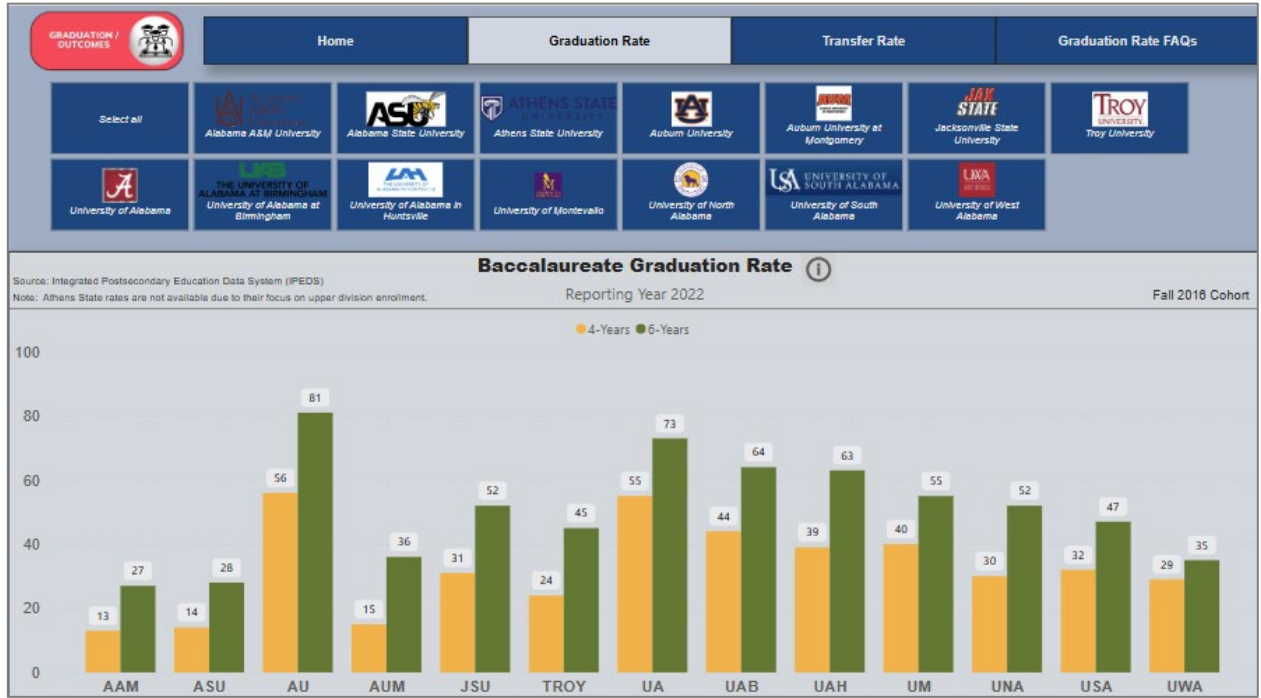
GRADUATION / OUTCOMES

Home | Graduation Rate | Transfer Rate | Graduation Rate FAQs

Select all

Alabama A&M University

ASU
Alabama State University

ATHENS STATE UNIVERSITY
Athens State University

AU
Auburn University

AUM
Auburn University at Montgomery

JAX STATE
Jacksonville State University

TROY UNIVERSITY
Troy University

A
University of Alabama

UAB THE UNIVERSITY OF ALABAMA AT BIRMINGHAM
University of Alabama at Birmingham

UAH
University of Alabama in Huntsville

M
University of Montevallo

University of North Alabama

USA UNIVERSITY OF SOUTH ALABAMA
University of South Alabama

UWA
University of West Alabama

Source: Integrated Postsecondary Education Data System (IPEDS)
Note: Athens State rates are not available due to their focus on upper division enrollment.

Baccalaureate Graduation Rate

Reporting Year 2022

Fall 2016 Cohort

4-Years 6-Years

| | 4-Years | 6-Years |
|---|---|---|
| AAM | 13 | 27 |
| ASU | 14 | 28 |
| AU | 56 | 81 |
| AUM | 15 | 36 |
| JSU | 31 | 52 |
| TROY | 24 | 45 |
| UA | 55 | 73 |
| UAB | 44 | 64 |
| UAH | 39 | 63 |
| UM | 40 | 55 |
| UNA | 30 | 52 |
| USA | 32 | 47 |
| UWA | 29 | 35 |

100
80
60
40
20
0